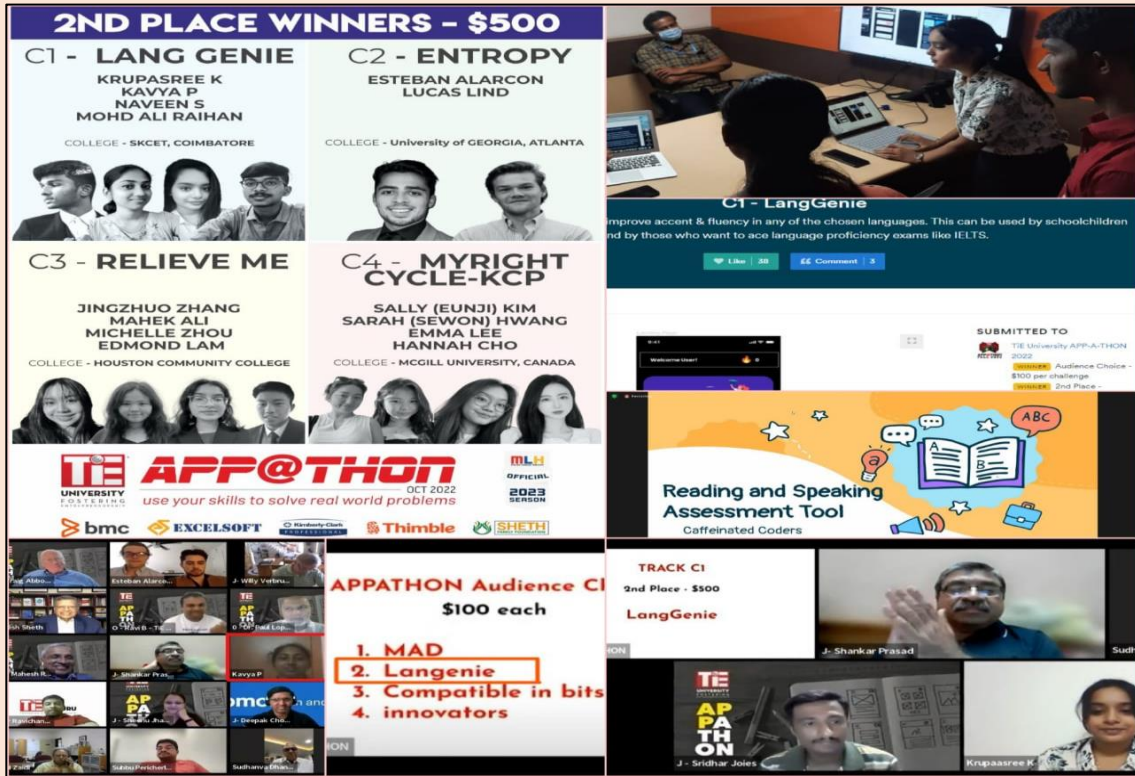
2ND PLACE WINNERS – $500

C1 - LANG GENIE
KRUPASREE K
KAVYA P
NAVEEN S
MOHD ALI RAIHAN
COLLEGE - SKCET, COIMBATORE

C2 - ENTROPY
ESTEBAN ALARCON
LUCAS LIND
COLLEGE - University of GEORGIA, ATLANTA

C3 - RELIEVE ME
JINGZHUO ZHANG
MAHEK ALI
MICHELLE ZHOU
EDMOND LAM
COLLEGE - HOUSTON COMMUNITY COLLEGE

C4 - MYRIGHT CYCLE-KCP
SALLY (EUNJI) KIM
SARAH (SEWON) HWANG
EMMA LEE
HANNAH CHO
COLLEGE - MCGILL UNIVERSITY, CANADA

TiE UNIVERSITY FOSTERING ENTREPRENEURSHIP
APP@THON
OCT 2022
use your skills to solve real world problems
MLH OFFICIAL 2023 SEASON
bmc EXCELSOFT Kimberly-Clark PROFESSIONAL Thimble SHETH

C1 - LangGenie
improve accent & fluency in any of the chosen languages. This can be used by schoolchildren nd by those who want to ace language proficiency exams like IELTS.
Like | 38
Comment | 3
Welcome User!
SUBMITTED TO
TiE University APP-A-THON 2022
WINNER Audience Choice - $100 per challenge
WINNER 2nd Place -

Reading and Speaking Assessment Tool
Caffeinated Coders
ABC

Esteban Alarco...
J- Willy Verbru...
O - Ravi B - TiE
O - Dr. Paul Lop...
Mahesh R...
J- Shankar Pras...
Kavya P
Ravichan...
J - Sheetal Jha...
J- Deepak Cho...
Subbu Perichert...
Sudhanva Dhan...

APPATHON Audience Cl
$100 each
1. MAD
2. Langenie
3. Compatible in bits
4. innovators
ION

TRACK C1
2nd Place - $500
LangGenie
J- Shankar Prasad
Sudh
ION
TiE UNIVERSITY
APP A TH ON
J - Sridhar Joies
Krupaasree K